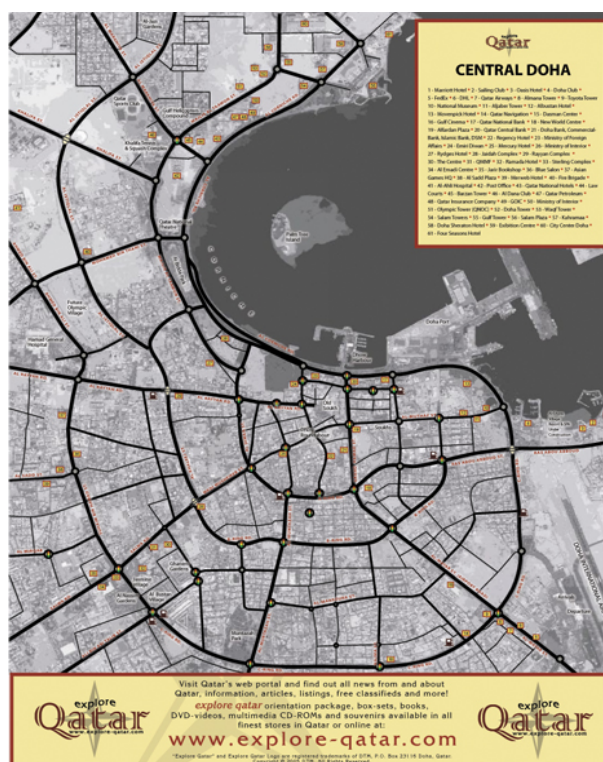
Qatar

CENTRAL DOHA

1 - Marriott Hotel • 2 - Sailing Club • 3 - Oasis Hotel • 4 - Doha Club • 5 - FedEx • 6 - DHL • 7 - Qatar Airways • 8 - Almana Tower • 9 - Toyota Tower • 10 - National Museum • 11 - Aljaber Tower • 12 - Alliuestan Hotel • 13 - Movenpick Hotel • 14 - Qatar Navigation • 15 - Dasman Center • 16 - Gulf Cinema • 17 - Qatar National Bank • 18 - New World Centre • 19 - Alfardan Plaza • 20 - Qatar Central Bank • 21 - Doha Bank, Commercial Bank, Islamic Bank, DSM • 22 - Regency Hotel • 23 - Ministry of Foreign Affairs • 24 - Emiri Diwan • 25 - Mercury Hotel • 26 - Ministry of Interior • 27 - Rydges Hotel • 28 - Jaidah Complex • 29 - Rayyan Complex • 30 - The Centre • 31 - QNHP • 32 - Ramada Hotel • 33 - Sterling Complex • 34 - Al Emadi Centre • 35 - Jarir Bookshop • 36 - Blue Salon • 37 - Asian Games HQ • 38 - Al Sadd Plaza • 39 - Merweb Hotel • 40 - Fire Brigade • 41 - Al-Ahli Hospital • 42 - Post Office • 43 - Qatar National Hotels • 44 - Law Courts • 45 - Barzan Tower • 46 - Al Dana Club • 47 - Qatar Petroleum • 48 - Qatar Insurance Company • 49 - GOIC • 50 - Ministry of Interior • 51 - Olympic Tower (QNOC) • 52 - Doha Tower • 53 - Wazif Tower • 54 - Salam Towers • 55 - Gulf Tower • 56 - Salam Plaza • 57 - Kahramaa • 58 - Doha Sheraton Hotel • 59 - Exhibition Centre • 60 - City Centre Doha • 61 - Four Seasons Hotel

Qatar Sports Club

Khalifa Tennis & Squash Complex

Gulf Hotel

Qatar National Theatre

Palm Tree Island

Future Olympic Village

Hamad General Hospital

Doha Port

Old Souk

Al Rayyan Road

Al Bidda Park

Doha International Airport

Visit Qatar's web portal and find out all news from and about Qatar, information, articles, listings, free classifieds and more!
explore qatar orientation package, box-sets, books, DVD-videos, multimedia CD-ROMs and souvenirs available in all finest stores in Qatar or online at:

explore Qatar www.explore-qatar.com

www.explore-qatar.com

explore Qatar www.explore-qatar.com

"Explore Qatar" and Explore Qatar Logo are registered trademarks of DTM, P.O. Box 23119 Doha, Qatar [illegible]